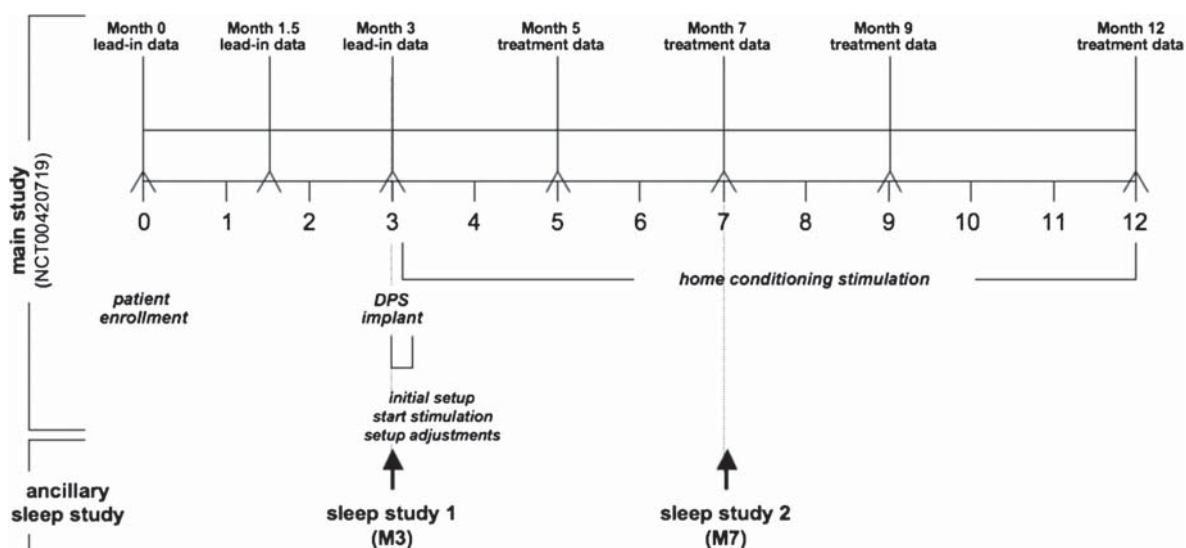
main study
(NCT00420719)

Month 0
lead-in data

Month 1.5
lead-in data

Month 3
lead-in data

Month 5
treatment data

Month 7
treatment data

Month 9
treatment data

Month 12
treatment data

0 1 2 3 4 5 6 7 8 9 10 11 12

home conditioning stimulation

patient
enrollment

DPS
implant

initial setup
start stimulation
setup adjustments

ancillary
sleep study

sleep study 1
(M3)

sleep study 2
(M7)